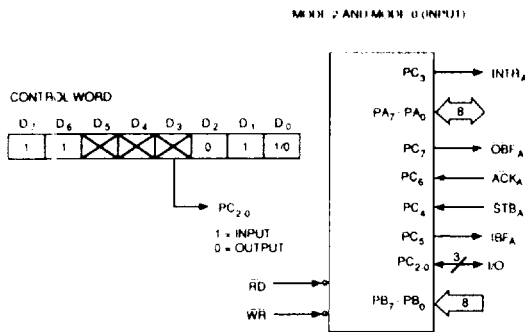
MODE 2 AND MODE 0 (INPUT)

CONTROL WORD

| $D_7$ | $D_6$ | $D_5$ | $D_4$ | $D_3$ | $D_2$ | $D_1$ | $D_0$ |
|---|---|---|---|---|---|---|---|
| 1 | 1 | | | | 0 | 1 | 1/0 |

$PC_{2\text{-}0}$
1 = INPUT
0 = OUTPUT

$\overline{RD}$
$\overline{WR}$

$PC_3$ $INTR_A$
$PA_7 \cdot PA_0$ 8
$PC_7$ $\overline{OBF}_A$
$PC_6$ $\overline{ACK}_A$
$PC_4$ $\overline{STB}_A$
$PC_5$ $IBF_A$
$PC_{2\text{-}0}$ 3 I/O
$PB_7 \cdot PB_0$ 8